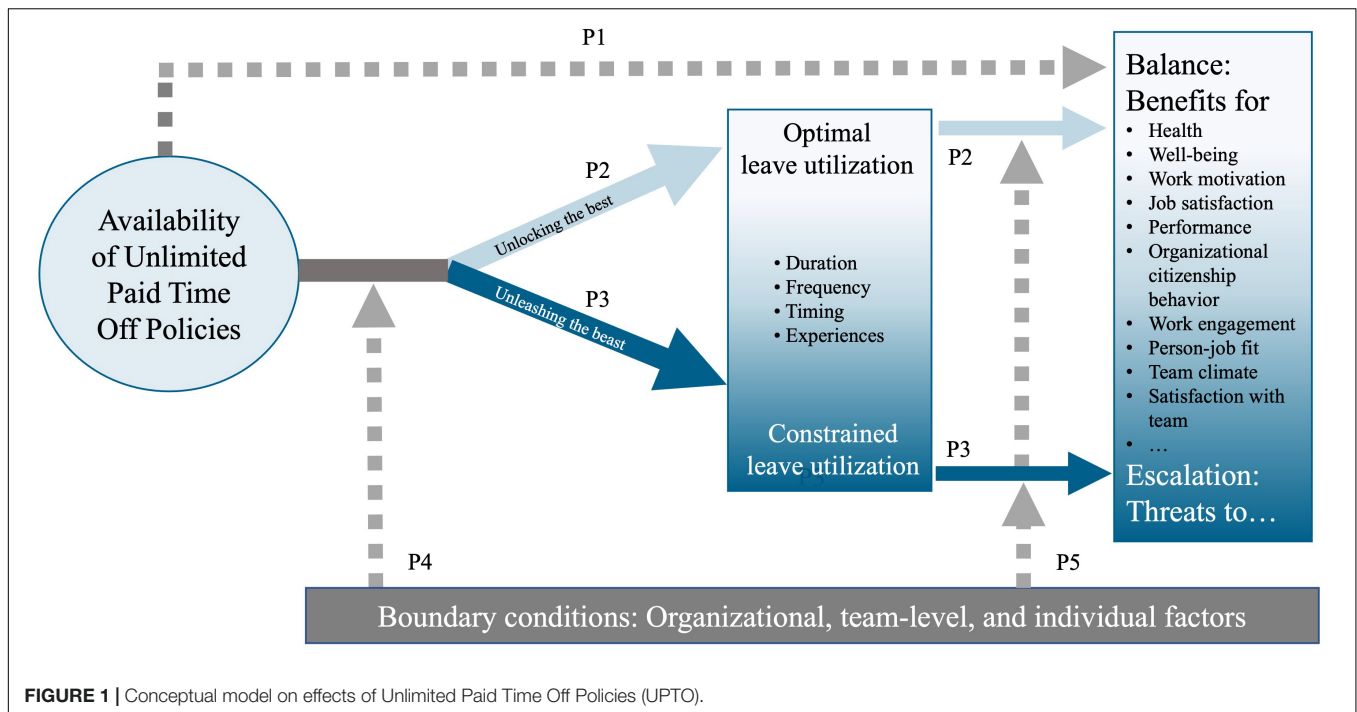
P1

Availability of Unlimited Paid Time Off Policies

P2

Unlocking the best

P3

Unleashing the beast

Optimal leave utilization

• Duration
• Frequency
• Timing
• Experiences

Constrained leave utilization

P2

P3

Balance: Benefits for

• Health
• Well-being
• Work motivation
• Job satisfaction
• Performance
• Organizational citizenship behavior
• Work engagement
• Person-job fit
• Team climate
• Satisfaction with team
• …

Escalation: Threats to…

P4

P5

Boundary conditions: Organizational, team-level, and individual factors

FIGURE 1 | Conceptual model on effects of Unlimited Paid Time Off Policies (UPTO).